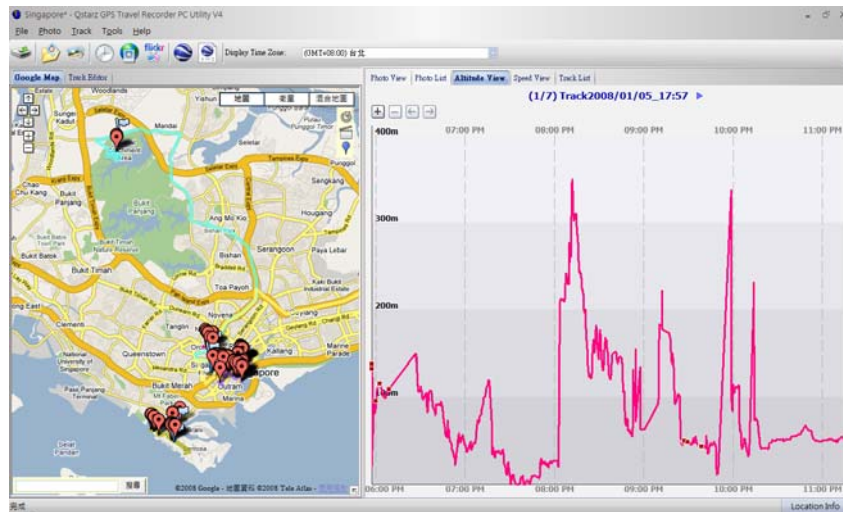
Singapore* - Qstarz GPS Travel Recorder PC Utility V4

File Photo Track Tools Help

Display Time Zone: (GMT+08:00) 台北

Google Map Track Editor

地圖 衛星 混合地圖

Woodlands Yishun Sungei Kadut Sembawang Sengkang Bukit Panjang Ang Mo Kio Hougang Bishan Serangoon Toa Payoh Bukit Batok Bukit Timah Clementi Tanglin Queenstown Kallang National University of Singapore Bukit Merah Outram Marina Singapore

搜尋

©2008 Google - 地圖資料 ©2008 Tele Atlas -

Photo View Photo List Altitude View Speed View Track List

(1/7) Track2008/01/05_17:57

400m
300m
200m
100m

06:00 PM 07:00 PM 08:00 PM 09:00 PM 10:00 PM 11:00 PM

完成

Location Info